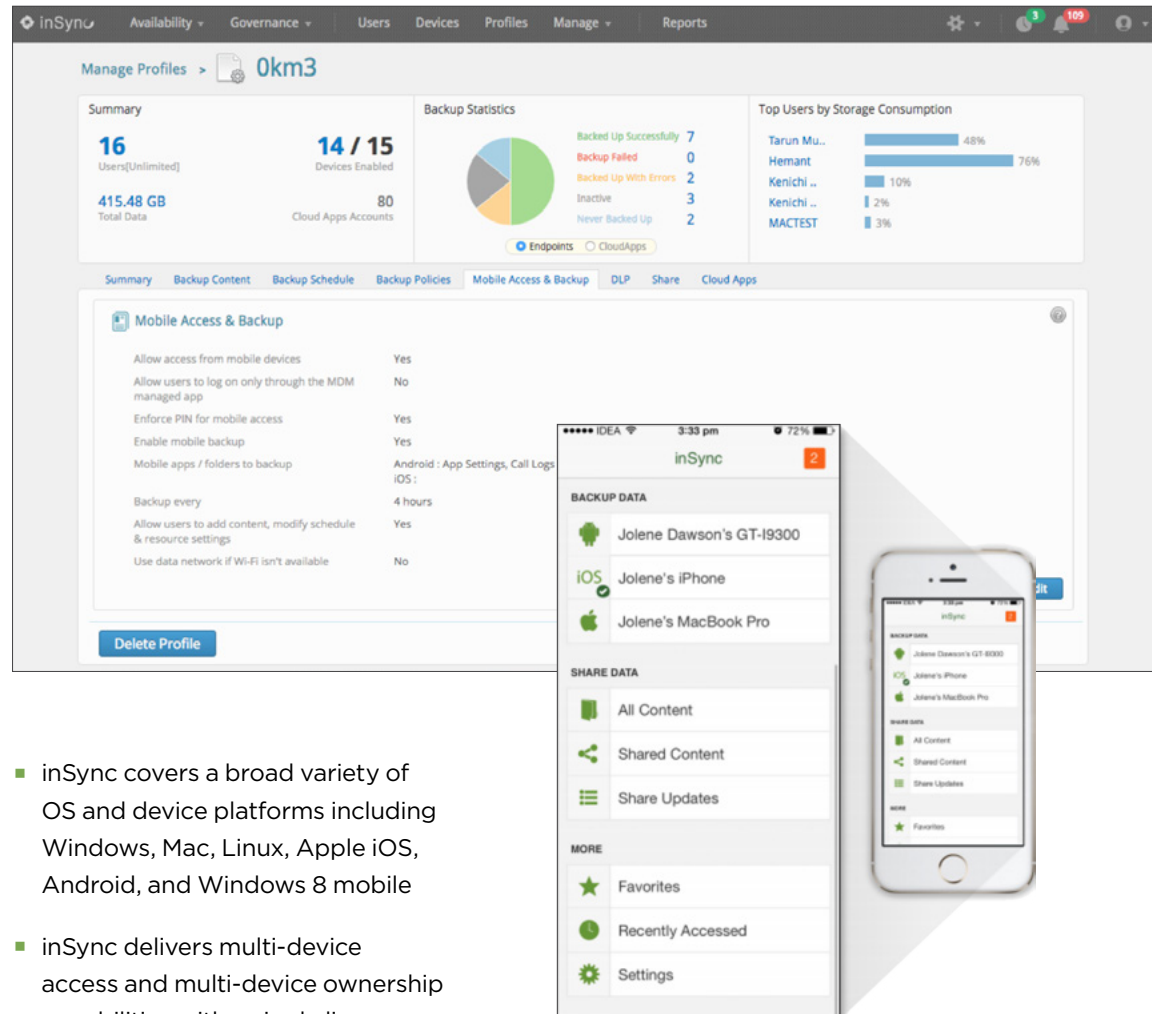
inSync Availability Governance Users Devices Profiles Manage Reports 3 109

Manage Profiles > 0km3

Summary
16
Users[Unlimited]
14 / 15
Devices Enabled
415.48 GB
Total Data
80
Cloud Apps Accounts

Backup Statistics
Backed Up Successfully 7
Backup Failed 0
Backed Up With Errors 2
Inactive 3
Never Backed Up 2
Endpoints CloudApps

Top Users by Storage Consumption
Tarun Mu.. 48%
Hemant 76%
Kenichi .. 10%
Kenichi .. 2%
MACTEST 3%

Summary Backup Content Backup Schedule Backup Policies Mobile Access & Backup DLP Share Cloud Apps

Mobile Access & Backup

| | |
|---|---|
| Allow access from mobile devices | Yes |
| Allow users to log on only through the MDM managed app | No |
| Enforce PIN for mobile access | Yes |
| Enable mobile backup | Yes |
| Mobile apps / folders to backup | Android : App Settings, Call Logs iOS : |
| Backup every | 4 hours |
| Allow users to add content, modify schedule & resource settings | Yes |
| Use data network if Wi-Fi isn't available | No |

Delete Profile

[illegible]dit

IDEA 3:33 pm 72%
inSync 2
BACKUP DATA
Jolene Dawson's GT-I9300
iOS Jolene's iPhone
Jolene's MacBook Pro
SHARE DATA
All Content
Shared Content
Share Updates
MORE
Favorites
Recently Accessed
Settings

inSync
BACKUP DATA
Jolene Dawson's GT-I9300
iOS Jolene's iPhone
Jolene's MacBook Pro
SHARE DATA
All Content
Shared Content
Share Updates
MORE
Favorites

inSync covers a broad variety of OS and device platforms including Windows, Mac, Linux, Apple iOS, Android, and Windows 8 mobile

inSync delivers multi-device access and multi-device ownership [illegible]